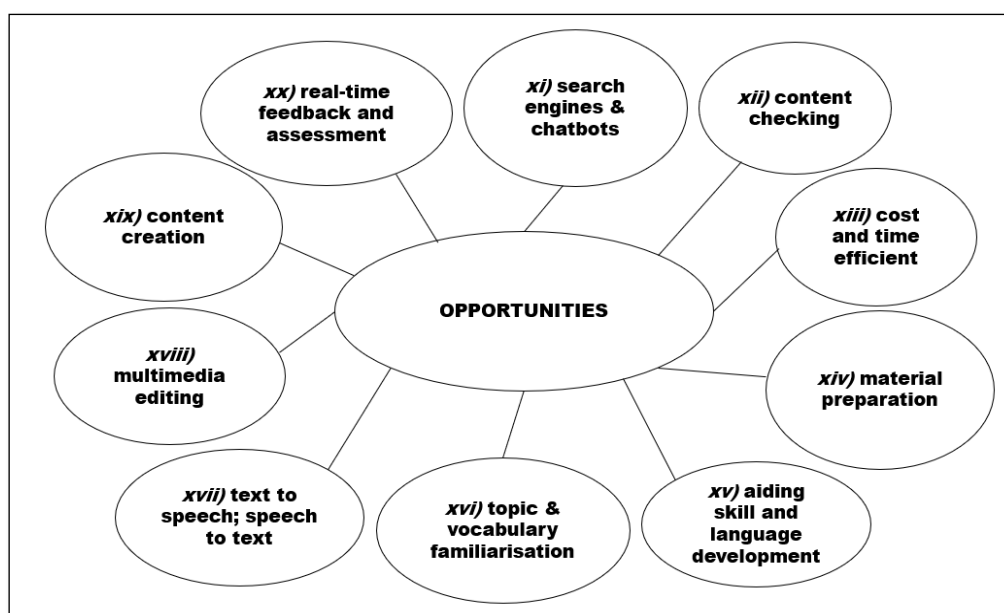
OPPORTUNITIES

xi) search engines & chatbots

xii) content checking

xiii) cost and time efficient

xiv) material preparation

xv) aiding skill and language development

xvi) topic & vocabulary familiarisation

xvii) text to speech; speech to text

xviii) multimedia editing

xix) content creation

xx) real-time feedback and assessment